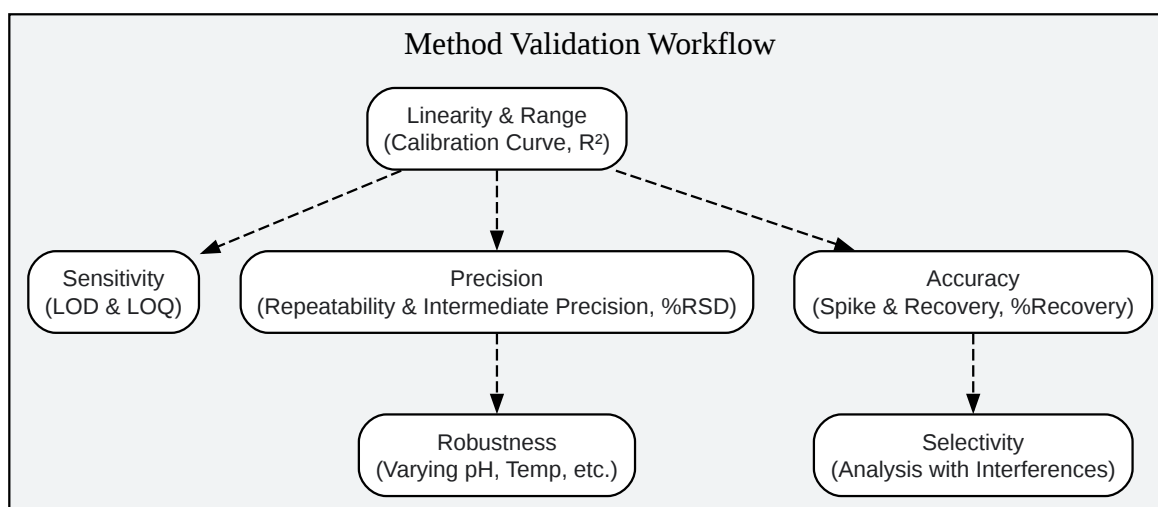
Method Validation Workflow

Linearity & Range
(Calibration Curve, $R^2$)

Sensitivity
(LOD & LOQ)

Precision
(Repeatability & Intermediate Precision, %RSD)

Accuracy
(Spike & Recovery, %Recovery)

Robustness
(Varying pH, Temp, etc.)

Selectivity
(Analysis with Interferences)